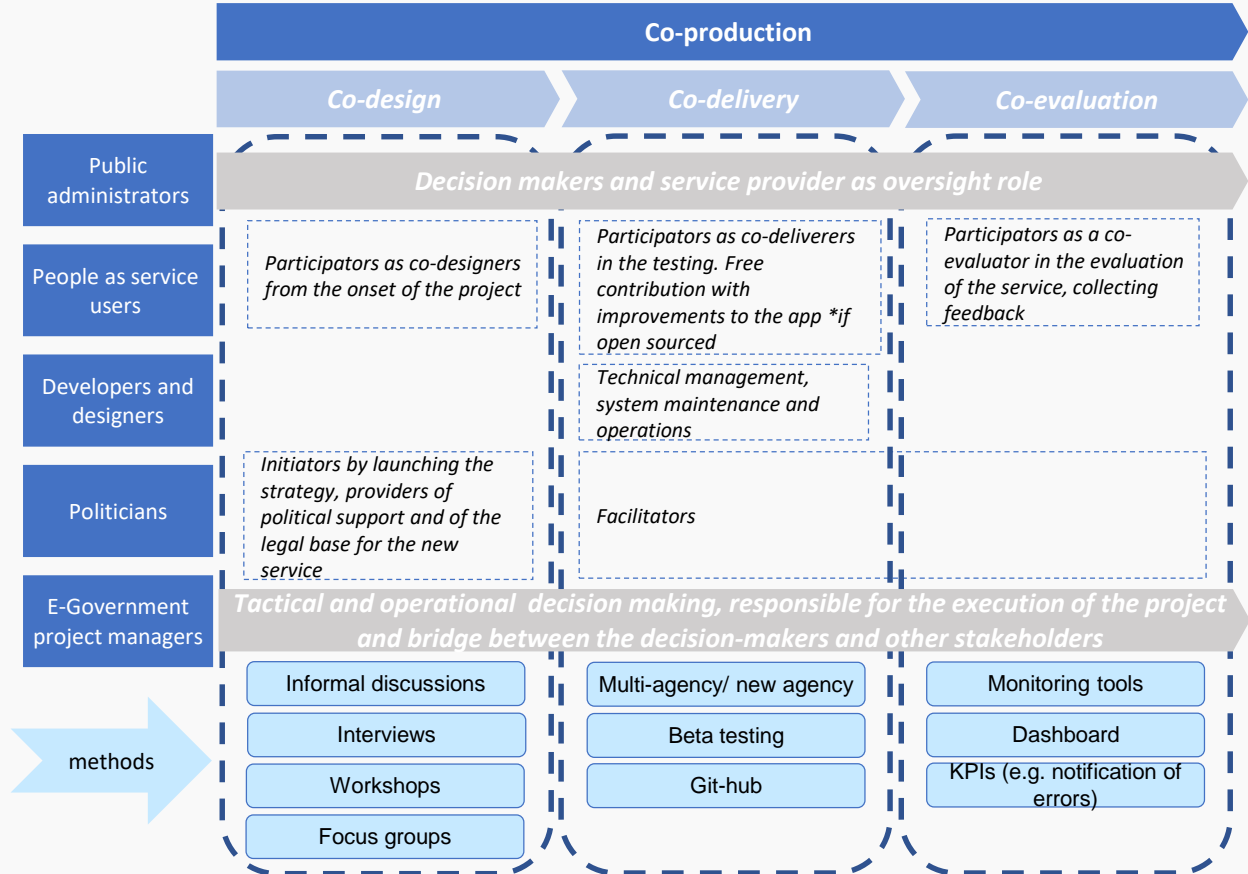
Co-production

Co-design

Co-delivery

Co-evaluation

Public administrators

Decision makers and service provider as oversight role

People as service users

Participators as co-designers from the onset of the project

Participators as co-deliverers in the testing. Free contribution with improvements to the app *if open sourced

Participators as a co-evaluator in the evaluation of the service, collecting feedback

Developers and designers

Technical management, system maintenance and operations

Politicians

Initiators by launching the strategy, providers of political support and of the legal base for the new service

Facilitators

E-Government project managers

Tactical and operational decision making, responsible for the execution of the project and bridge between the decision-makers and other stakeholders

methods

Informal discussions

Interviews

Workshops

Focus groups

Multi-agency/ new agency

Beta testing

Git-hub

Monitoring tools

Dashboard

KPIs (e.g. notification of errors)